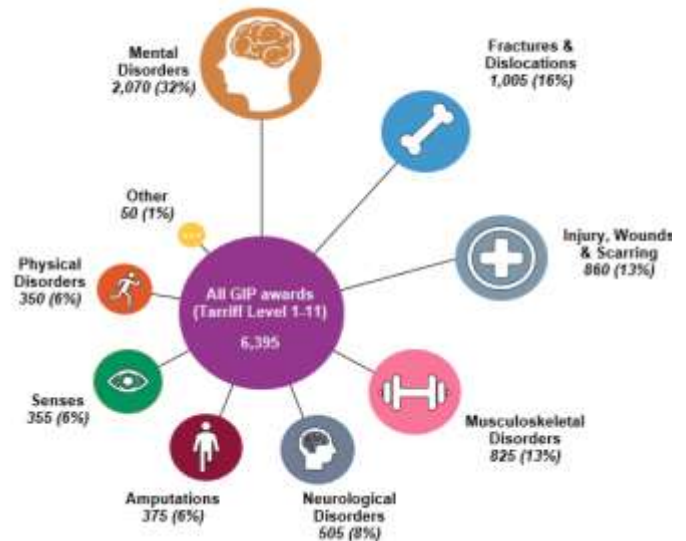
Mental Disorders
2,070 (32%)

Fractures & Dislocations
1,005 (16%)

Other
50 (1%)

Injury, Wounds & Scarring
860 (13%)

Physical Disorders
350 (6%)

All GIP awards (Tarriff Level 1-11)
6,395

Senses
355 (6%)

Musculoskeletal Disorders
825 (13%)

Amputations
375 (6%)

Neurological Disorders
505 (8%)